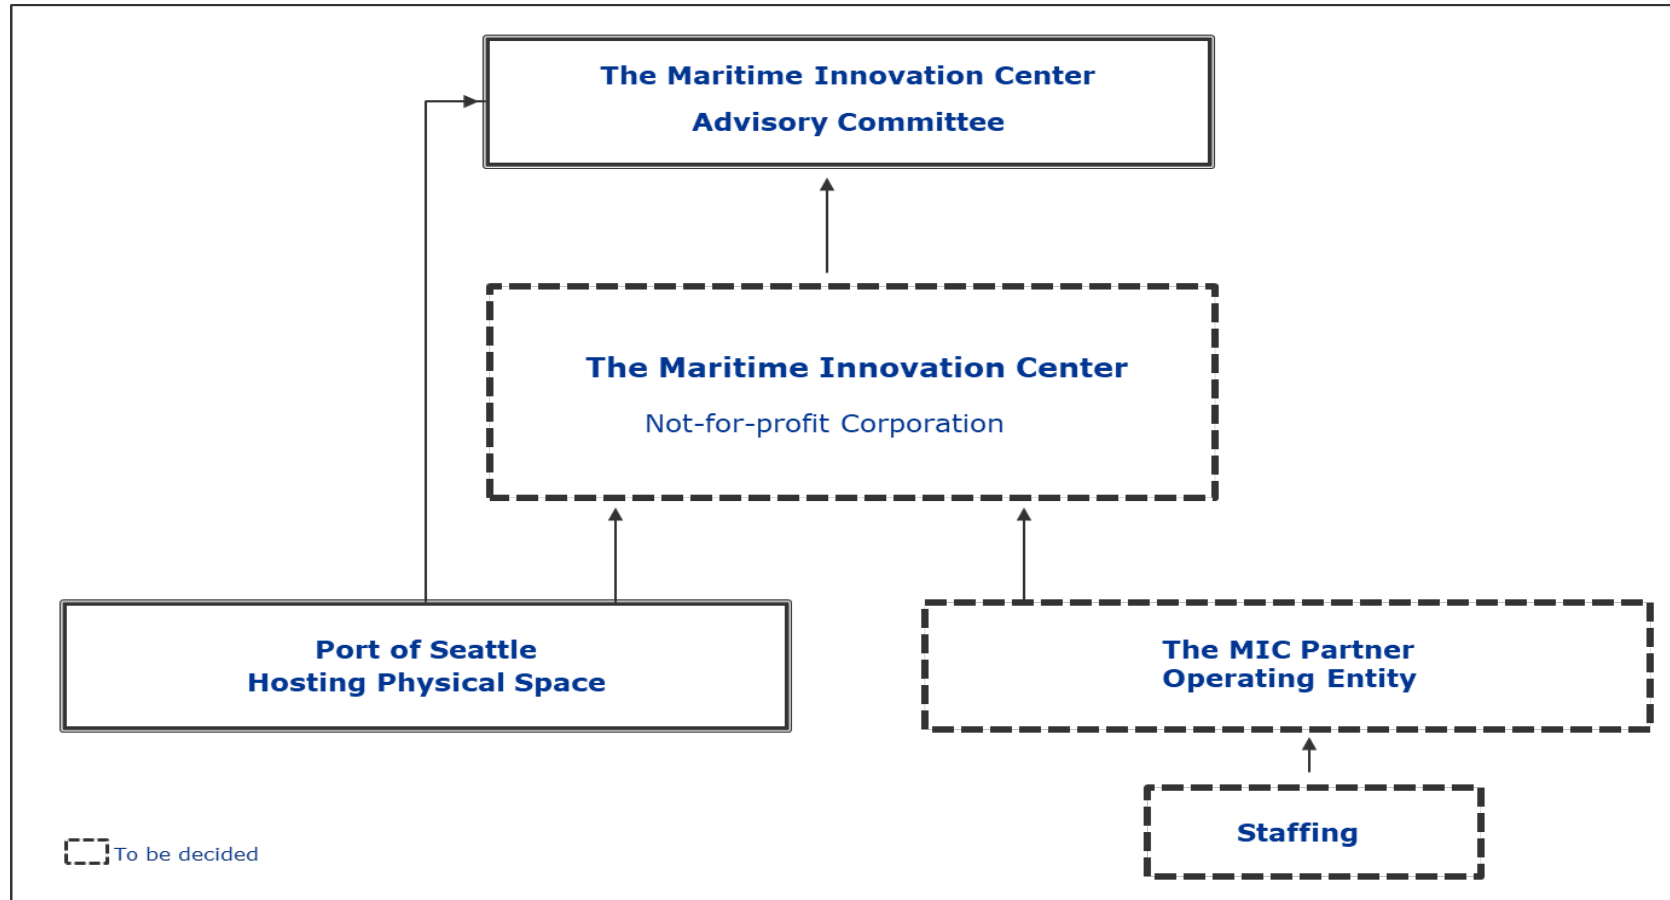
The Maritime Innovation Center
Advisory Committee

The Maritime Innovation Center
Not-for-profit Corporation

Port of Seattle
Hosting Physical Space

The MIC Partner
Operating Entity

Staffing

To be decided